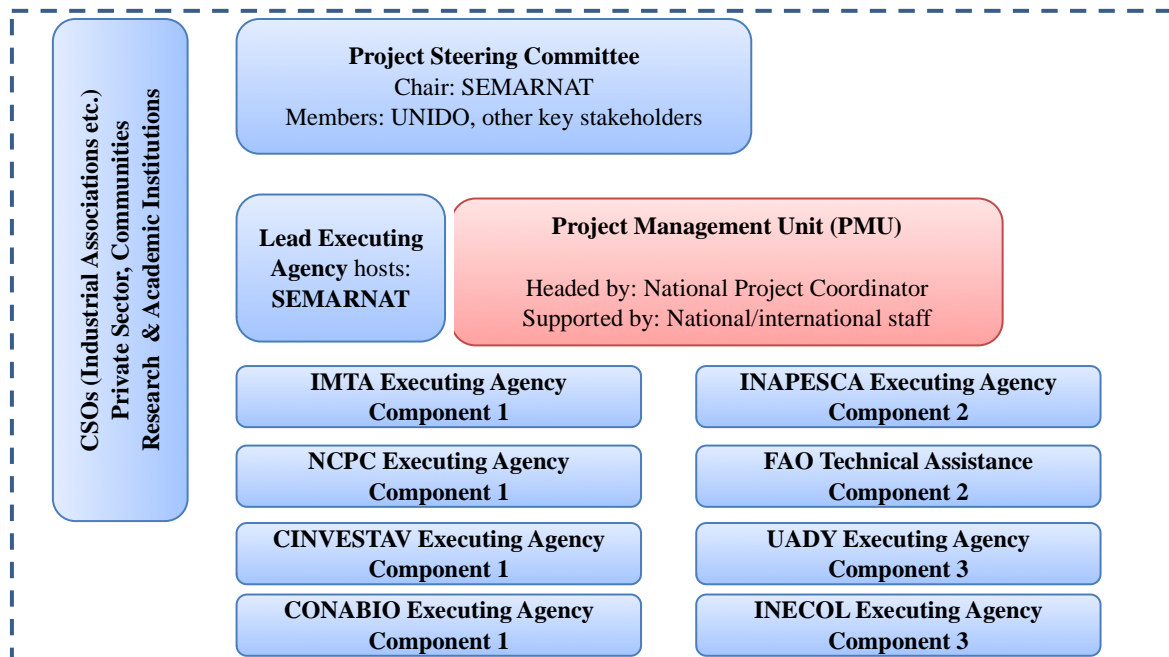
CSOs (Industrial Associations etc.)
Private Sector, Communities
Research & Academic Institutions

**Project Steering Committee**
Chair: SEMARNAT
Members: UNIDO, other key stakeholders

**Lead Executing Agency** hosts: **SEMARNAT**

**Project Management Unit (PMU)**

Headed by: National Project Coordinator
Supported by: National/international staff

**IMTA Executing Agency
Component 1**

**INAPESCA Executing Agency
Component 2**

**NCPC Executing Agency
Component 1**

**FAO Technical Assistance
Component 2**

**CINVESTAV Executing Agency
Component 1**

**UADY Executing Agency
Component 3**

**CONABIO Executing Agency
Component 1**

**INECOL Executing Agency
Component 3**